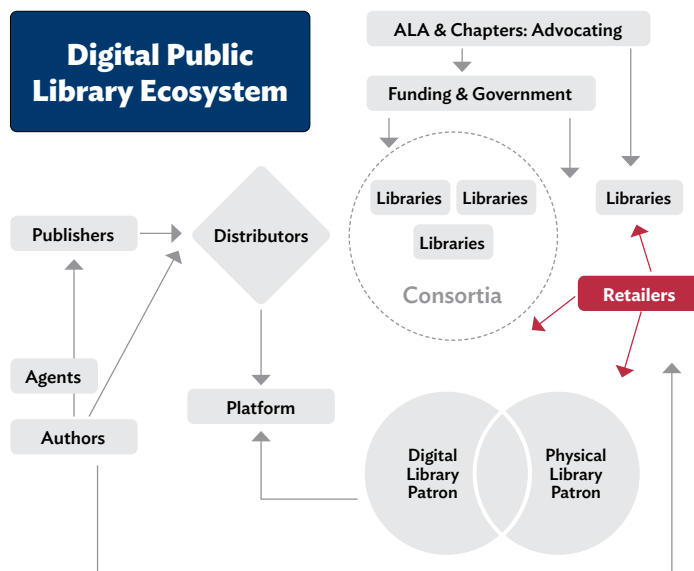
Digital Public Library Ecosystem

ALA & Chapters: Advocating

Funding & Government

Libraries

Libraries

Libraries

Consortia

Libraries

Publishers

Distributors

Retailers

Agents

Authors

Platform

Digital Library Patron

Physical Library Patron